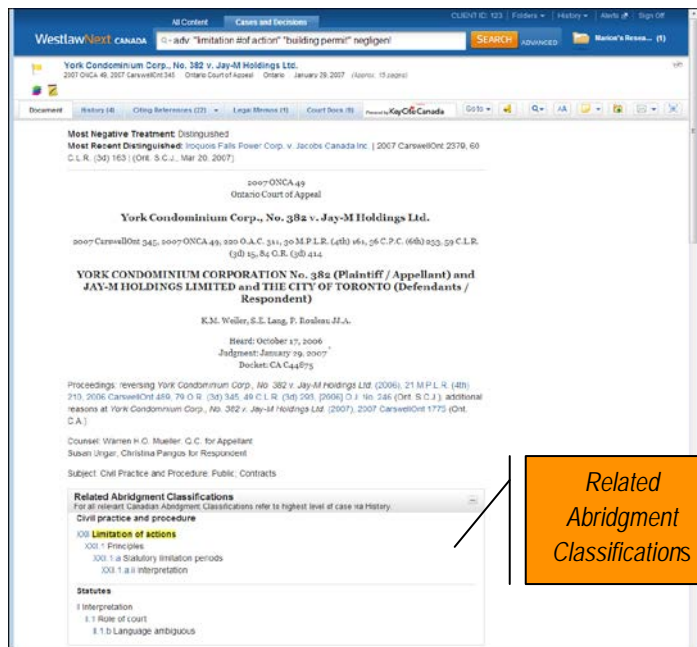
All Content | Cases and Decisions

CLIENT ID: 123 | Folders | History | Alerts | Sign Off

WestlawNext CANADA

adv: "limitation #of action" "building permit" negligen!

SEARCH ADVANCED

Marice's Resea... (1)

York Condominium Corp., No. 382 v. Jay-M Holdings Ltd.

2007 ONCA 49, 2007 CarswellOnt 345 Ontario Court of Appeal Ontario January 29, 2007 (Approx. 15 pages)

Document | History (4) | Citing References (22) | Legal Memos (1) | Court Docs (0) | Powered by KeyCite Canada | Go to

Most Negative Treatment: Distinguished

Most Recent Distinguished: Iroquois Falls Power Corp. v. Jacobs Canada Inc. | 2007 CarswellOnt 2379, 60 C.L.R. (3d) 163 | (Ont. S.C.J., Mar 20, 2007)

2007 ONCA 49
Ontario Court of Appeal

York Condominium Corp., No. 382 v. Jay-M Holdings Ltd.

2007 CarswellOnt 345, 2007 ONCA 49, 220 O.A.C. 311, 30 M.P.L.R. (4th) 161, 56 C.P.C. (6th) 253, 59 C.L.R. (3d) 15, 84 O.R. (3d) 414

YORK CONDOMINIUM CORPORATION No. 382 (Plaintiff / Appellant) and JAY-M HOLDINGS LIMITED and THE CITY OF TORONTO (Defendants / Respondent)

K.M. Weiler, S.E. Lang, P. Rouleau JJ.A.

Heard: October 17, 2006
Judgment: January 29, 2007
Docket: CA C44875

Proceedings: reversing York Condominium Corp., No. 382 v. Jay-M Holdings Ltd. (2006), 21 M.P.L.R. (4th) 210, 2006 CarswellOnt 469, 79 O.R. (3d) 345, 49 C.L.R. (3d) 293, [2006] O.J. No. 246 (Ont. S.C.J.); additional reasons at York Condominium Corp., No. 382 v. Jay-M Holdings Ltd. (2007), 2007 CarswellOnt 1775 (Ont. C.A.)

Counsel: Warren H.O. Mueller, Q.C. for Appellant
Susan Ungar, Christina Pangos for Respondent

Subject: Civil Practice and Procedure; Public; Contracts

Related Abridgment Classifications
For all relevant Canadian Abridgment Classifications refer to highest level of case via History.

Civil practice and procedure
XXI Limitation of actions
XXI.1 Principles
XXI.1.a Statutory limitation periods
XXI.1.a.ii Interpretation

Statutes
I Interpretation
I.1 Role of court
I.1.b Language ambiguous

Related Abridgment Classifications